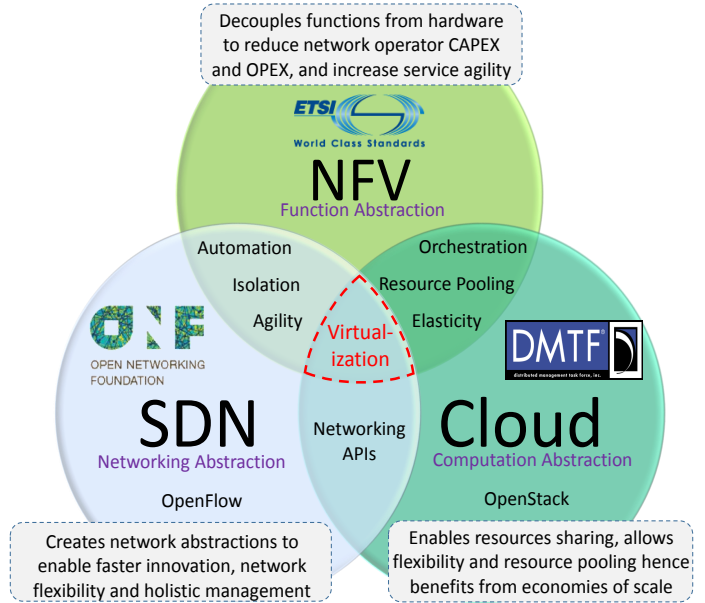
Decouples functions from hardware to reduce network operator CAPEX and OPEX, and increase service agility

ETSI
World Class Standards

NFV
Function Abstraction

Automation
Isolation
Agility

Orchestration
Resource Pooling
Elasticity

Virtual-
ization

ONF
OPEN NETWORKING FOUNDATION

DMTF
distributed management task force, inc.

SDN
Networking Abstraction

Networking APIs

Cloud
Computation Abstraction

OpenFlow

OpenStack

Creates network abstractions to enable faster innovation, network flexibility and holistic management

Enables resources sharing, allows flexibility and resource pooling hence benefits from economies of scale